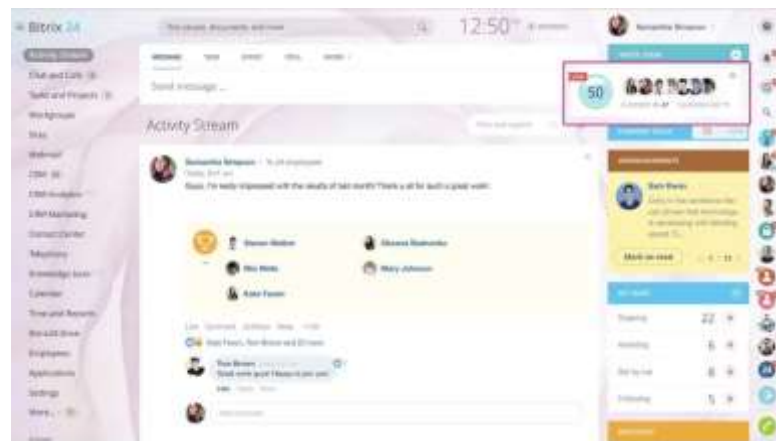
Bitrix 24

12:50

Send message ...

Activity Stream

Samantha Simpson

50

Chat and Calls

Tasks and Projects

Workgroups

Drive

Webmail

CRM

Contact Center

Telephony

Knowledge base

Calendar

Time and Reports

Employees

Applications

Settings

More...

Steven Walker

Rita Webb

Kate Fanon

Mary Johnson

Mark as read

22

6

8

5

Tom Brown